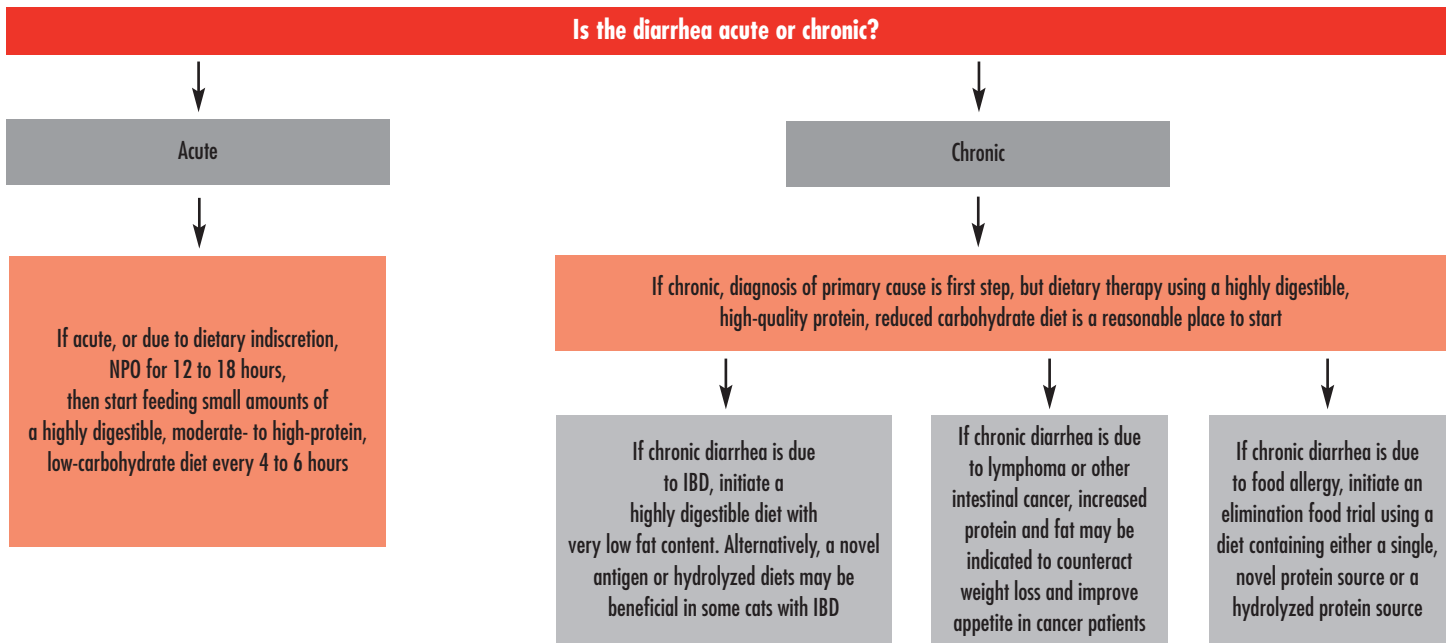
Is the diarrhea acute or chronic?

Acute

If acute, or due to dietary indiscretion, NPO for 12 to 18 hours, then start feeding small amounts of a highly digestible, moderate- to high-protein, low-carbohydrate diet every 4 to 6 hours

Chronic

If chronic, diagnosis of primary cause is first step, but dietary therapy using a highly digestible, high-quality protein, reduced carbohydrate diet is a reasonable place to start

If chronic diarrhea is due to IBD, initiate a highly digestible diet with very low fat content. Alternatively, a novel antigen or hydrolyzed diets may be beneficial in some cats with IBD

If chronic diarrhea is due to lymphoma or other intestinal cancer, increased protein and fat may be indicated to counteract weight loss and improve appetite in cancer patients

If chronic diarrhea is due to food allergy, initiate an elimination food trial using a diet containing either a single, novel protein source or a hydrolyzed protein source